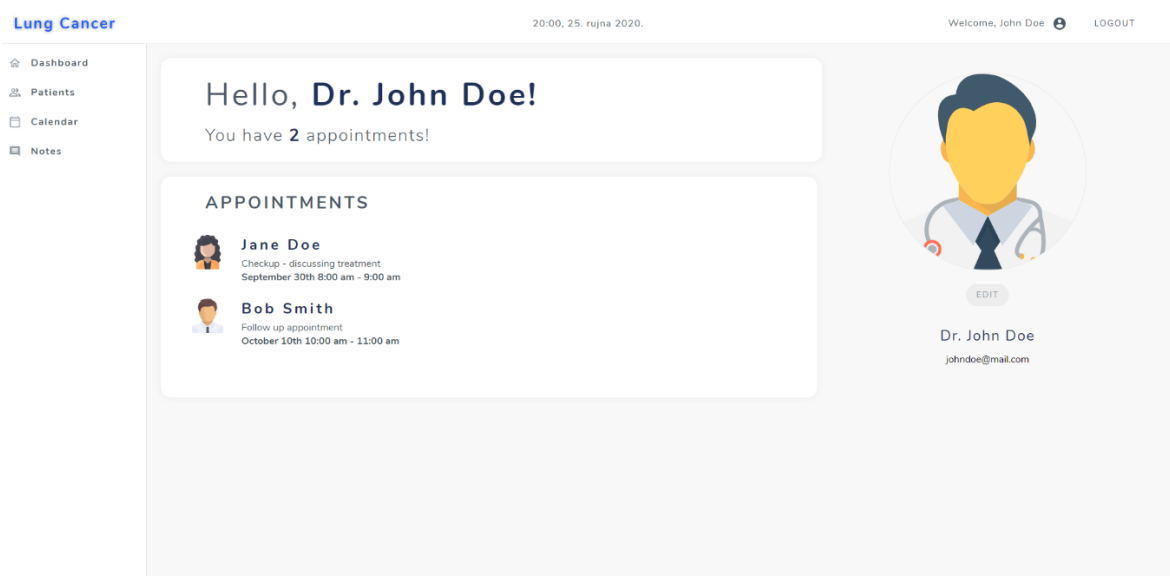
Lung Cancer

20:00, 25. rujna 2020.

Welcome, John Doe

LOGOUT

Dashboard

Patients

Calendar

Notes

Hello, **Dr. John Doe!**

You have **2** appointments!

APPOINTMENTS

**Jane Doe**
Checkup - discussing treatment
**September 30th 8:00 am - 9:00 am**

**Bob Smith**
Follow up appointment
**October 10th 10:00 am - 11:00 am**

EDIT

Dr. John Doe

johndoe@mail.com